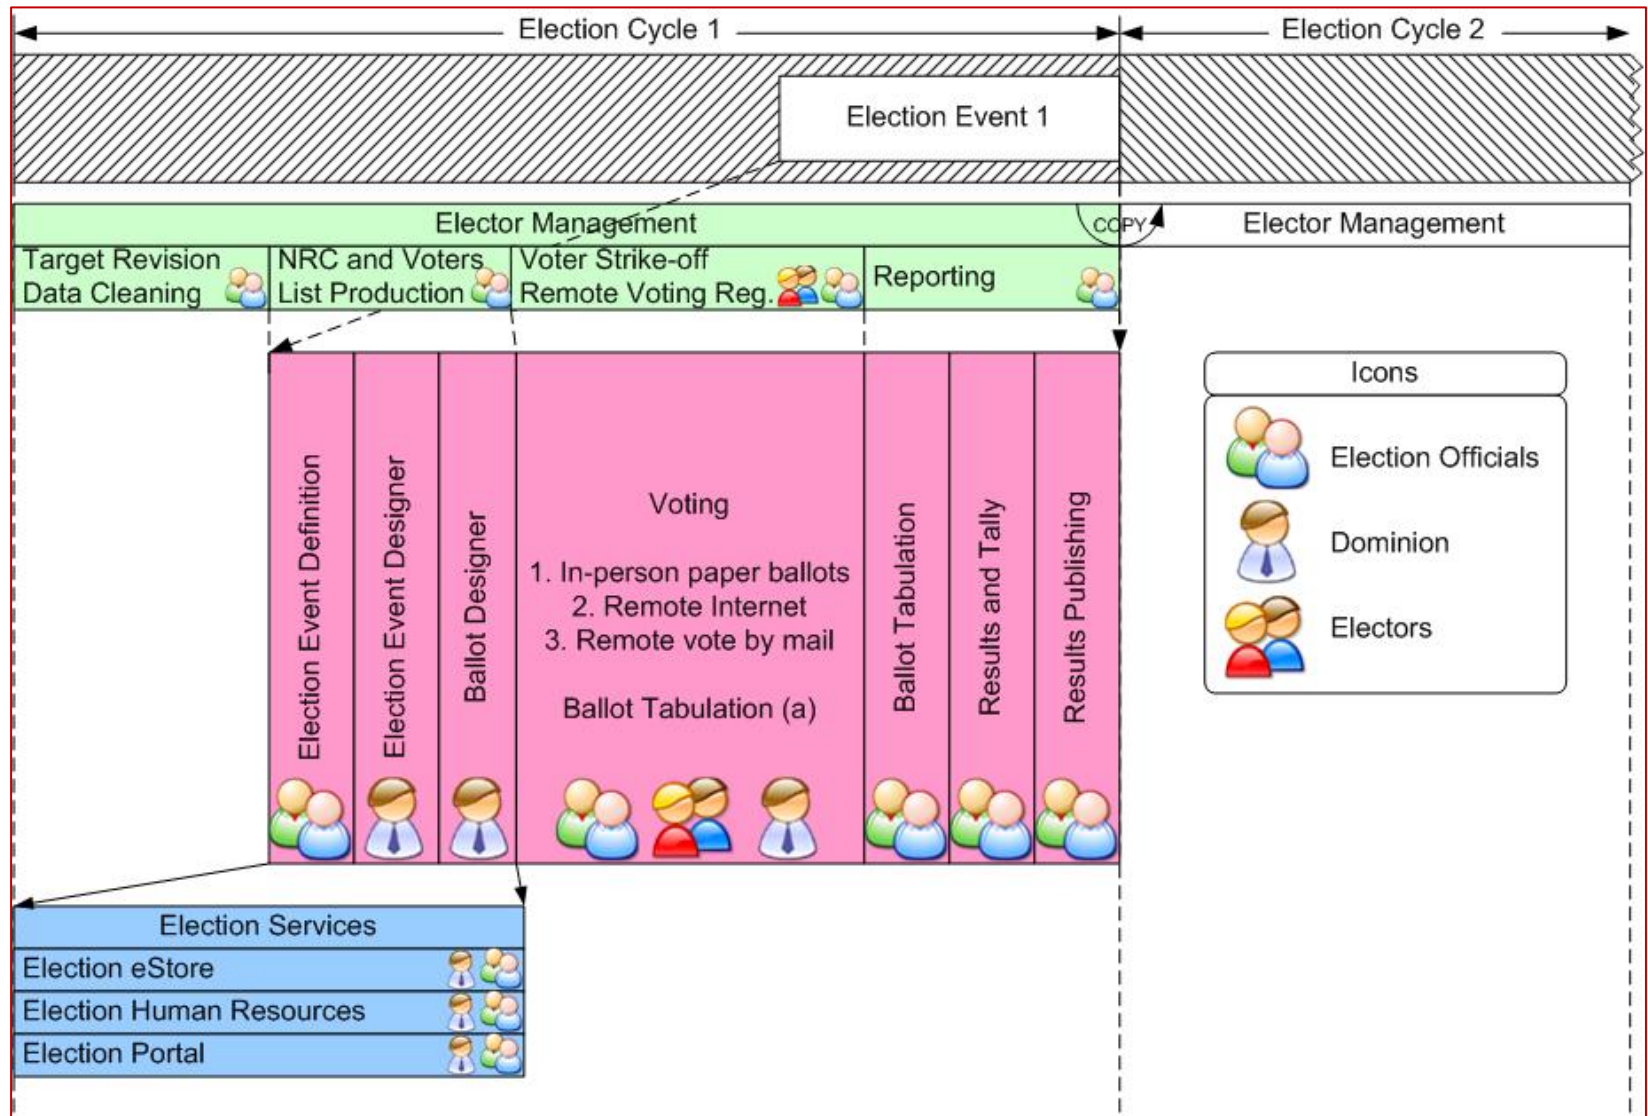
Election Cycle 1

Election Cycle 2

Election Event 1

Elector Management

COPY

Elector Management

Target Revision Data Cleaning

NRC and Voters List Production

Voter Strike-off Remote Voting Reg.

Reporting

Election Event Definition

Election Event Designer

Ballot Designer

Voting

1. In-person paper ballots
2. Remote Internet
3. Remote vote by mail

Ballot Tabulation (a)

Ballot Tabulation

Results and Tally

Results Publishing

Icons

Election Officials

Dominion

Electors

Election Services

Election eStore

Election Human Resources

Election Portal